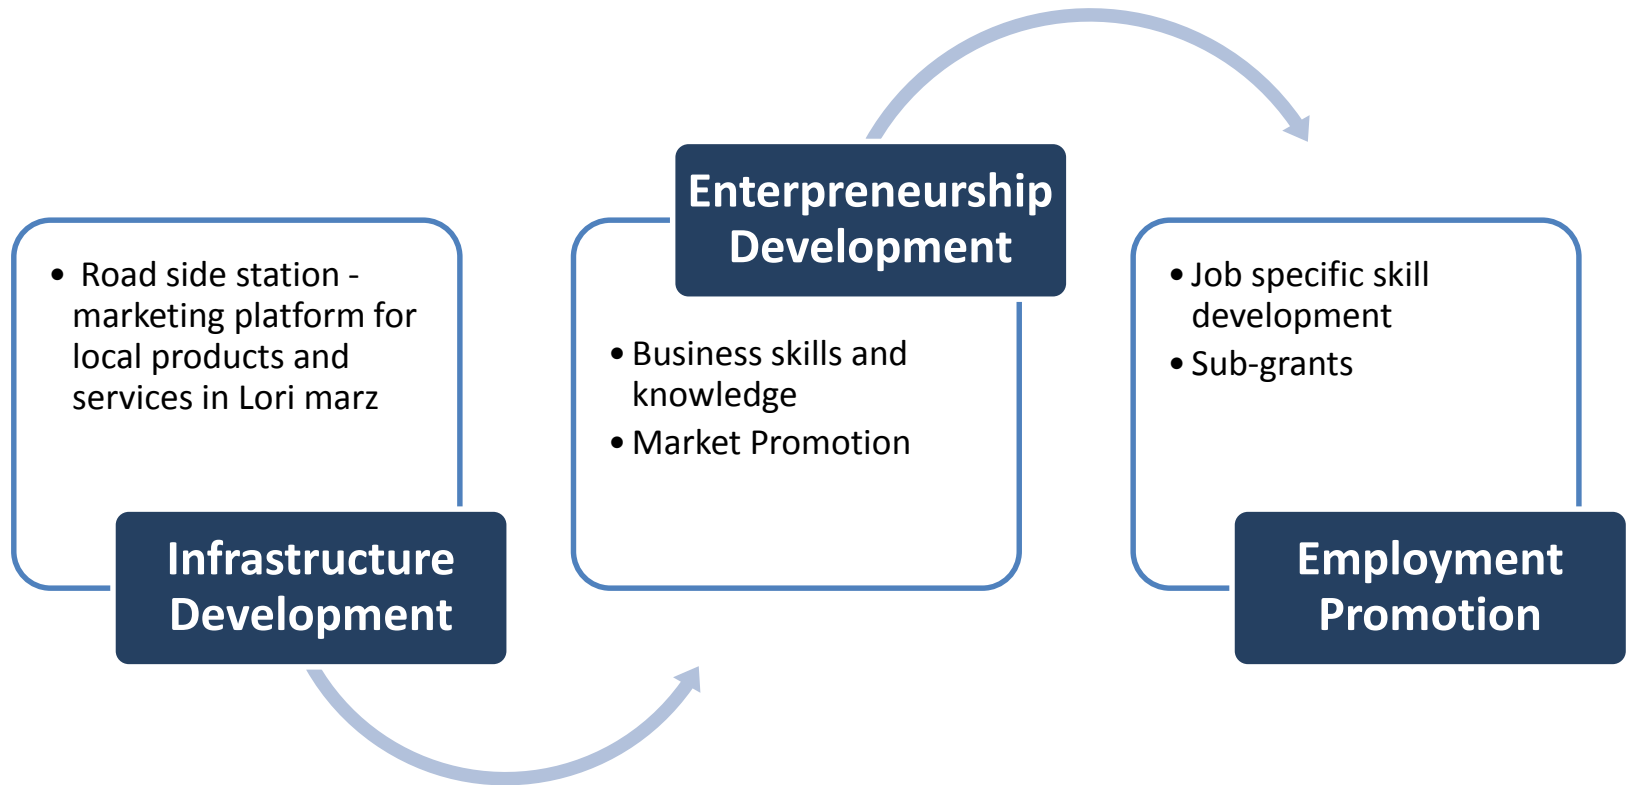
- Road side station - marketing platform for local products and services in Lori marz

Infrastructure Development

Enterpreneurship Development

- Business skills and knowledge
- Market Promotion

- Job specific skill development
- Sub-grants

Employment Promotion